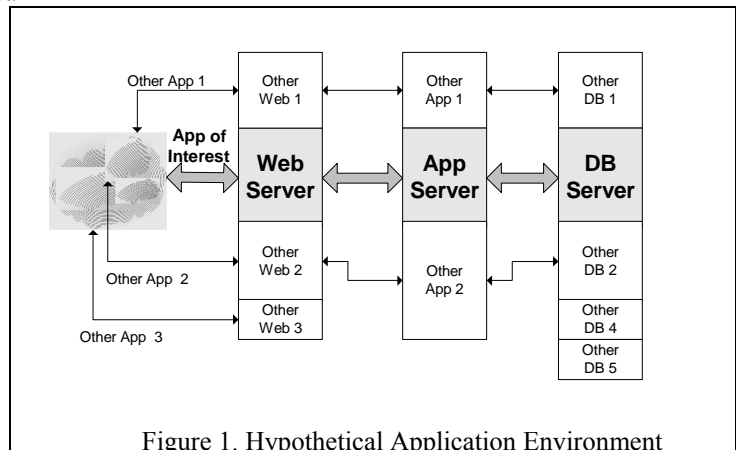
Other App 1

Other Web 1

Other App 1

Other DB 1

App of Interest

Web Server

App Server

DB Server

Other Web 2

Other App 2

Other DB 2

Other App 2

Other Web 3

Other DB 4

Other App 3

Other DB 5

Figure 1. Hypothetical Application Environment